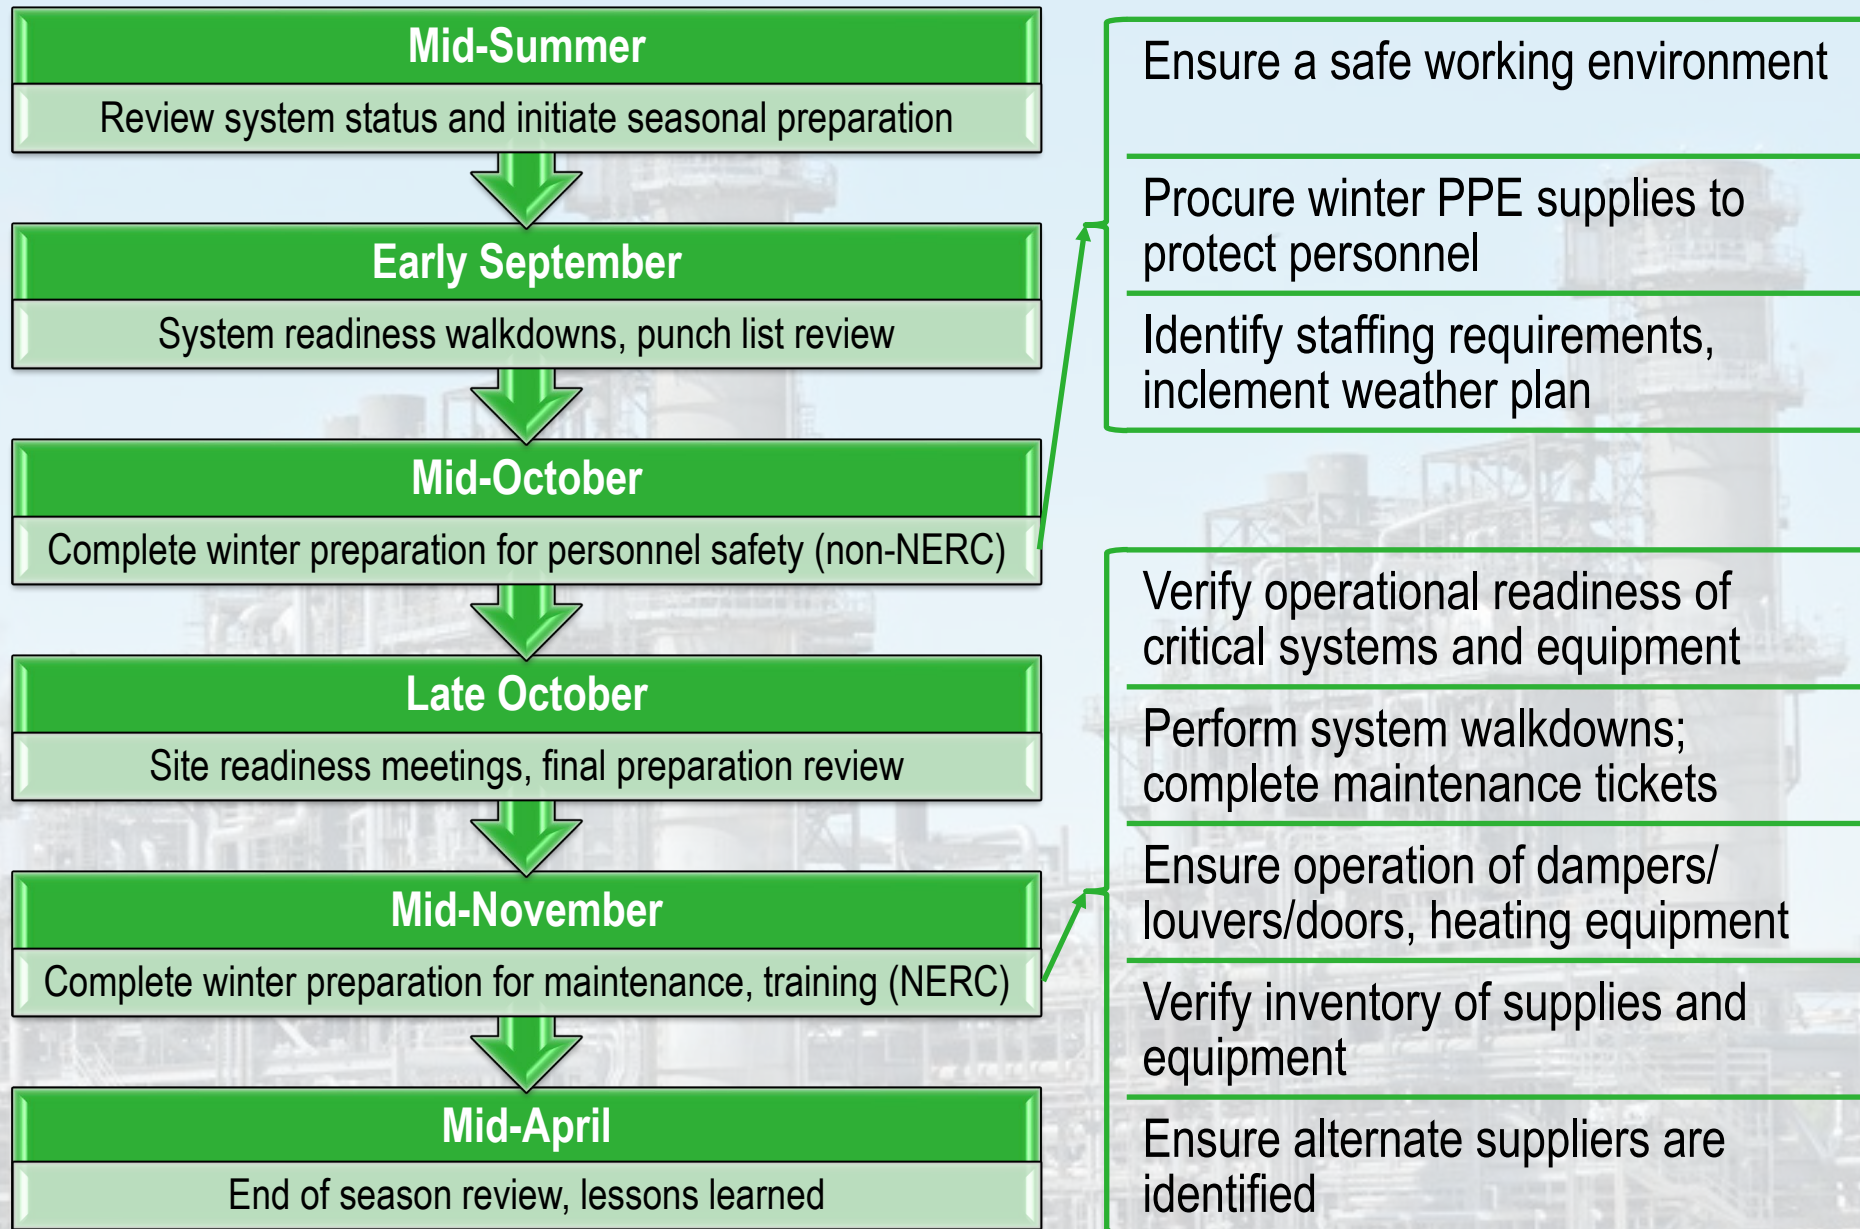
Mid-Summer
Review system status and initiate seasonal preparation

Early September
System readiness walkdowns, punch list review

Mid-October
Complete winter preparation for personnel safety (non-NERC)

Late October
Site readiness meetings, final preparation review

Mid-November
Complete winter preparation for maintenance, training (NERC)

Mid-April
End of season review, lessons learned

Ensure a safe working environment

Procure winter PPE supplies to protect personnel

Identify staffing requirements, inclement weather plan

Verify operational readiness of critical systems and equipment

Perform system walkdowns; complete maintenance tickets

Ensure operation of dampers/ louvers/doors, heating equipment

Verify inventory of supplies and equipment

Ensure alternate suppliers are identified